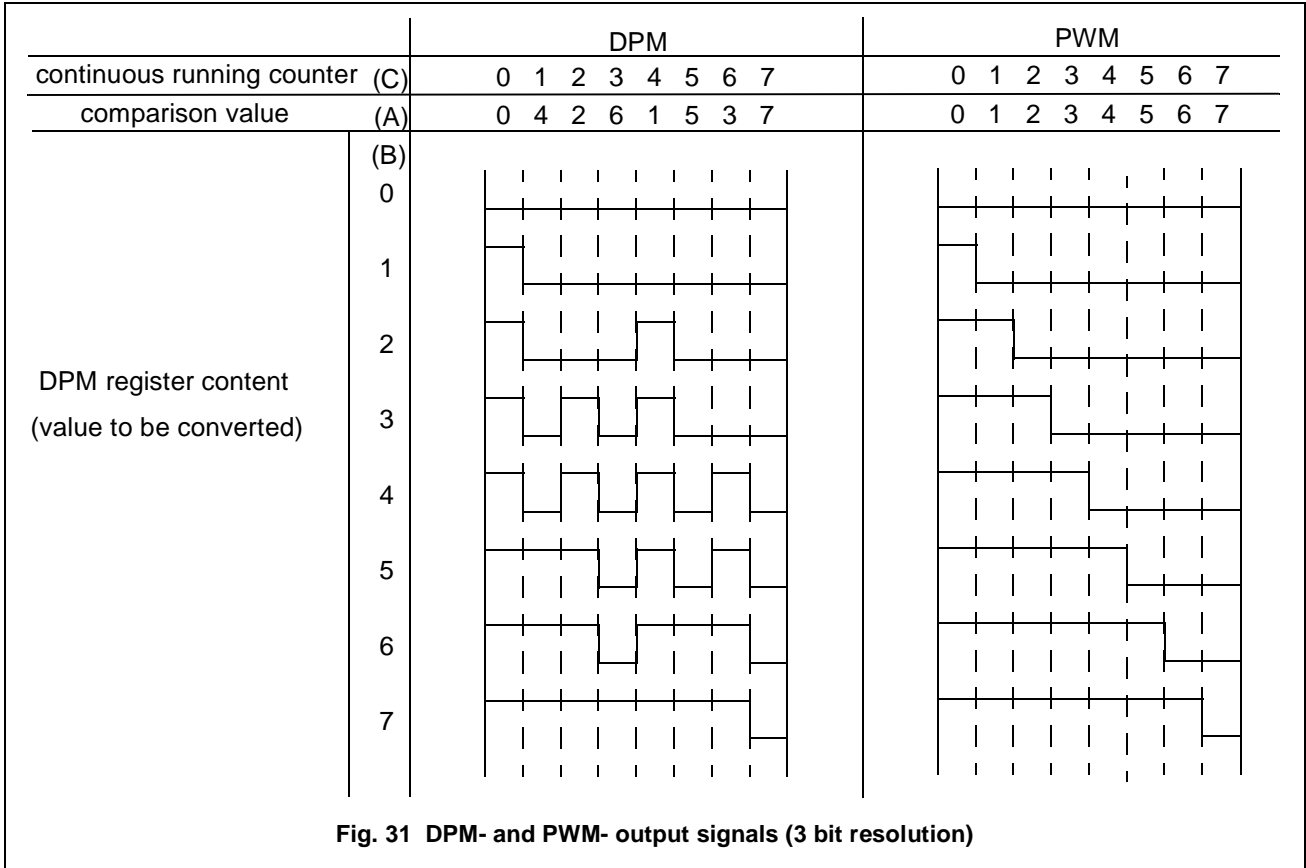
| | | DPM | PWM |
|---|---|---|---|
| continuous running counter | (C) | 0 1 2 3 4 5 6 7 | 0 1 2 3 4 5 6 7 |
| comparison value | (A) | 0 4 2 6 1 5 3 7 | 0 1 2 3 4 5 6 7 |

(B)

DPM register content
(value to be converted)

0
1
2
3
4
5
6
7

Fig. 31 DPM- and PWM- output signals (3 bit resolution)